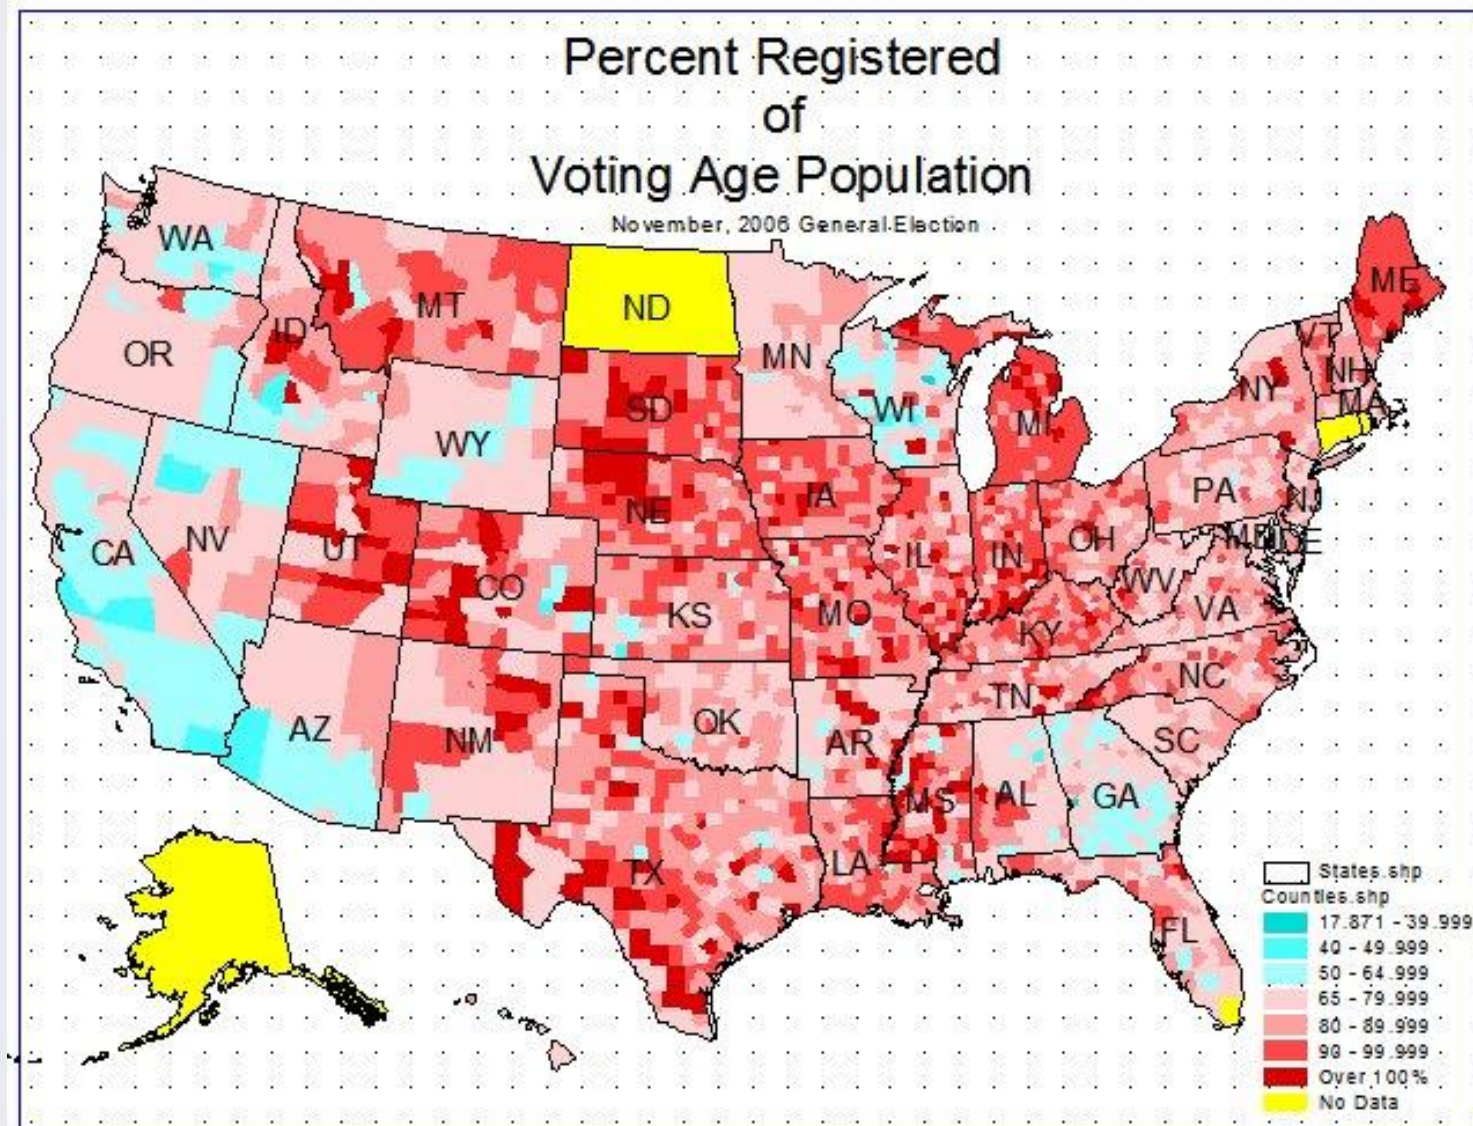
Percent Registered
of
Voting Age Population

November, 2006 General Election

WA
OR
CA
NV
ID
MT
WY
UT
CO
AZ
NM
ND
SD
NE
KS
OK
TX
MN
IA
MO
AR
LA
WI
IL
MI
IN
OH
KY
TN
MS
AL
GA
FL
SC
NC
VA
WV
PA
NY
VT
NH
MA
ME
NJ
MD
DE

States.shp
Counties.shp
17.871 - 39.999
40 - 49.999
50 - 64.999
65 - 79.999
80 - 89.999
90 - 99.999
Over 100%
No Data